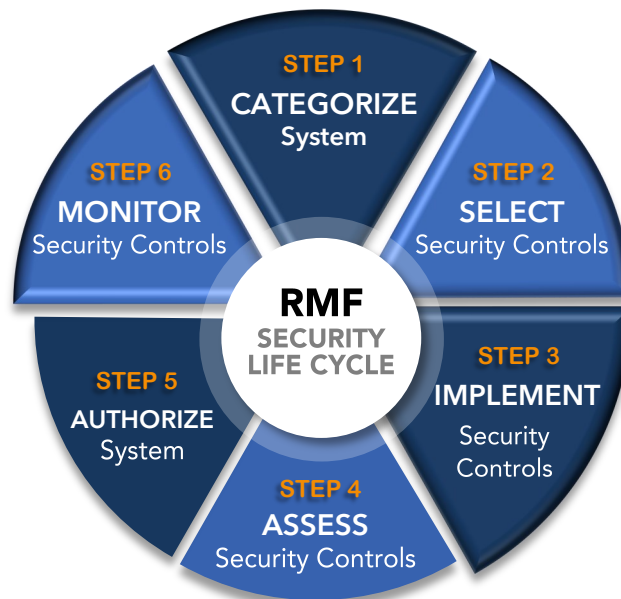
STEP 1
CATEGORIZE
System

STEP 2
SELECT
Security Controls

STEP 3
IMPLEMENT
Security Controls

STEP 4
ASSESS
Security Controls

STEP 5
AUTHORIZE
System

STEP 6
MONITOR
Security Controls

RMF
SECURITY
LIFE CYCLE